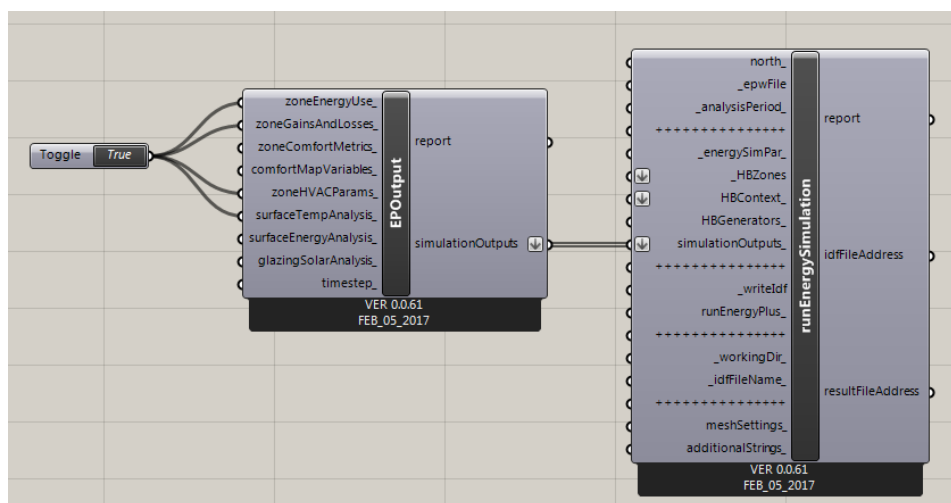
Toggle True

zoneEnergyUse_
zoneGainsAndLosses_
zoneComfortMetrics_
comfortMapVariables_
zoneHVACParams_
surfaceTempAnalysis_
surfaceEnergyAnalysis_
glazingSolarAnalysis_
timestep_

EPOutput

report
simulationOutputs

VER 0.0.61
FEB_05_2017

north_
_epwFile
_analysisPeriod_
+++++++++++++++
_energySimPar_
_HBZones
HBContext_
HBGenerators_
simulationOutputs_
+++++++++++++++
_writeIdf
runEnergyPlus_
+++++++++++++++
_workingDir_
_idfFileName_
+++++++++++++++
meshSettings_
additionalStrings_

runEnergySimulation

report
idfFileAddress
resultFileAddress

VER 0.0.61
FEB_05_2017